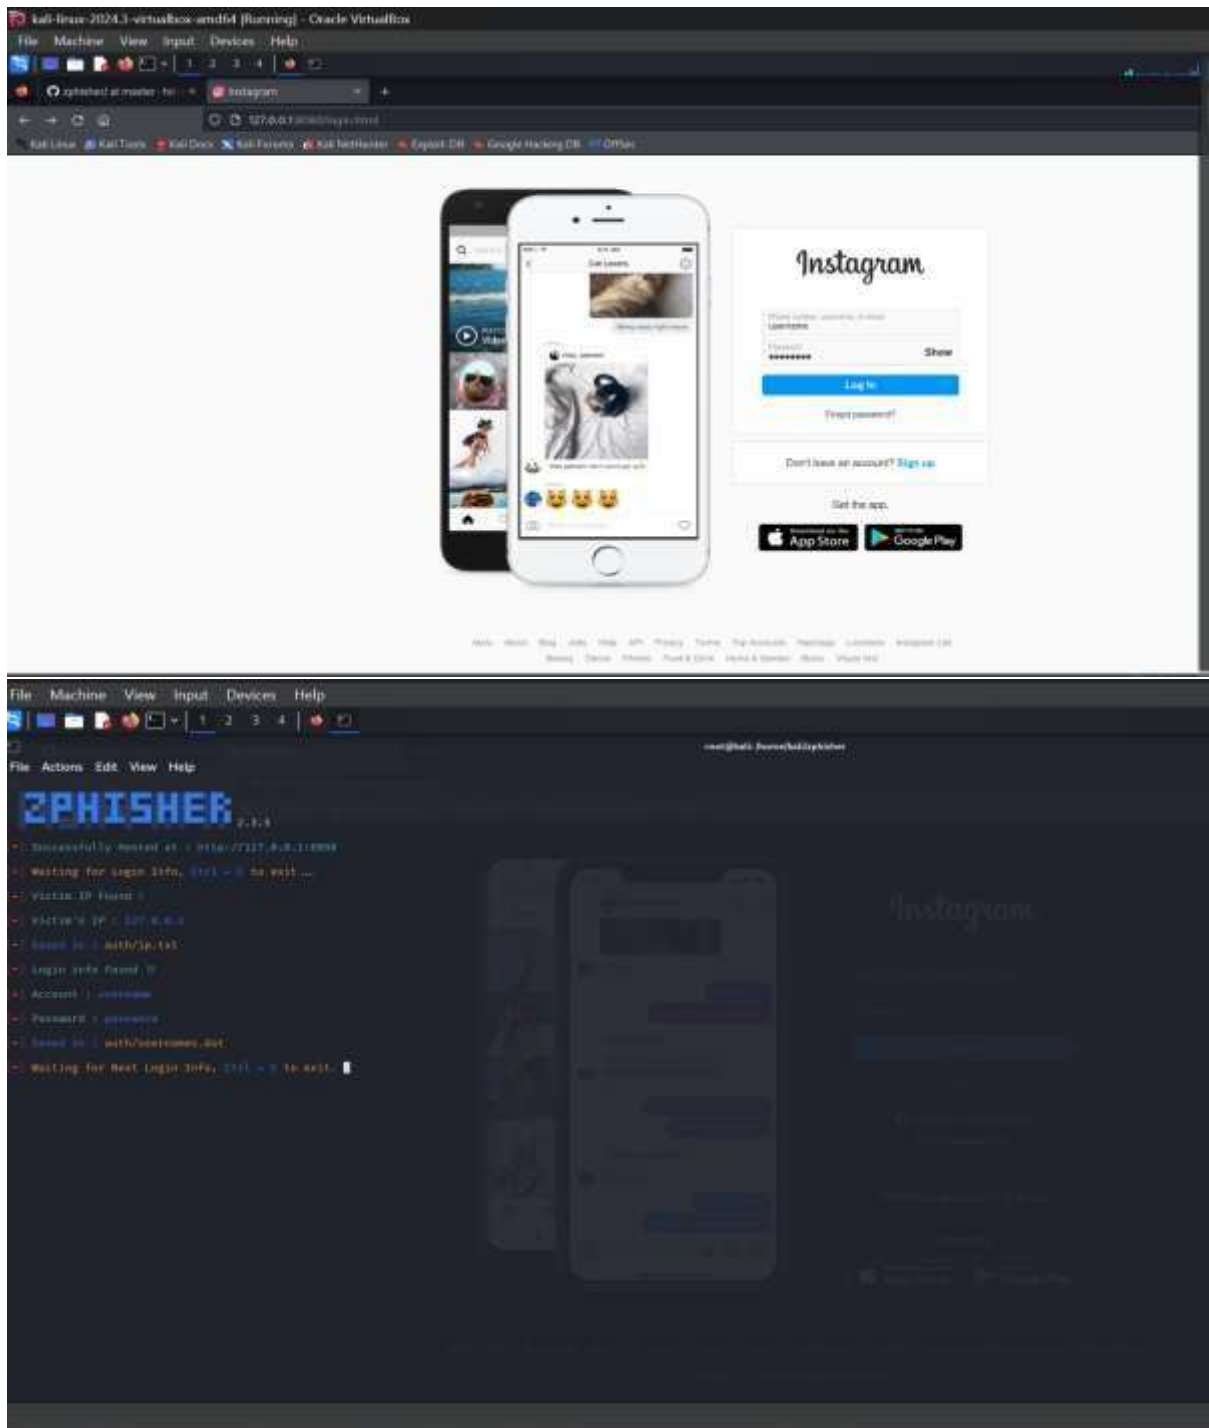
kali-linux-2024.3-virtualbox-amd64 [Running] - Oracle VirtualBox

File Machine View Input Devices Help

1 2 3 4

zphisher/ at master · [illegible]

Instagram

127.0.0.1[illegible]

Kali Linux Kali Tools Kali Docs Kali Forums Kali NetHunter Exploit-DB Google Hacking DB OffSec

Instagram

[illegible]
Username

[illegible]
••••••••• Show

Log In

Forgot password?

Don't have an account? Sign up

Get the app.

App Store

Google Play

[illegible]

File Machine View Input Devices Help

1 2 3 4

root@kali: /home/kali/zphisher

File Actions Edit View Help

ZPHISHER 2.3.5

[-] Successfully Hosted at : http://127.0.0.1:8080

[-] Waiting for Login Info, Ctrl + C to exit...

[-] Victim IP Found !

[-] Victim's IP : 127.0.0.1

[-] Saved in : auth/ip.txt

[-] Login info Found !!

[-] Account : username

[-] Password : password

[-] Saved in : auth/usernames.dat

[-] Waiting for Next Login Info, Ctrl + C to exit.

Instagram